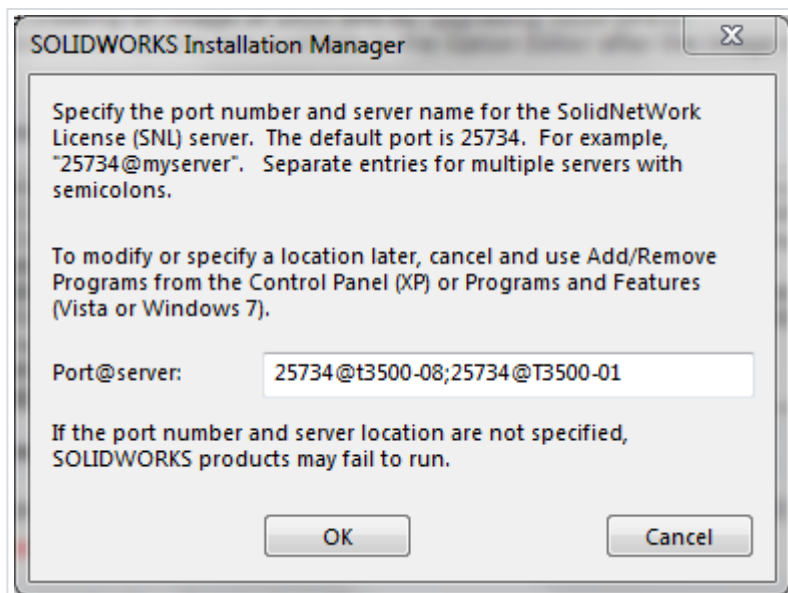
SOLIDWORKS Installation Manager

Specify the port number and server name for the SolidNetWork License (SNL) server. The default port is 25734. For example, "25734@myserver". Separate entries for multiple servers with semicolons.

To modify or specify a location later, cancel and use Add/Remove Programs from the Control Panel (XP) or Programs and Features (Vista or Windows 7).

Port@server: 25734@t3500-08;25734@T3500-01

If the port number and server location are not specified, SOLIDWORKS products may fail to run.

OK

Cancel